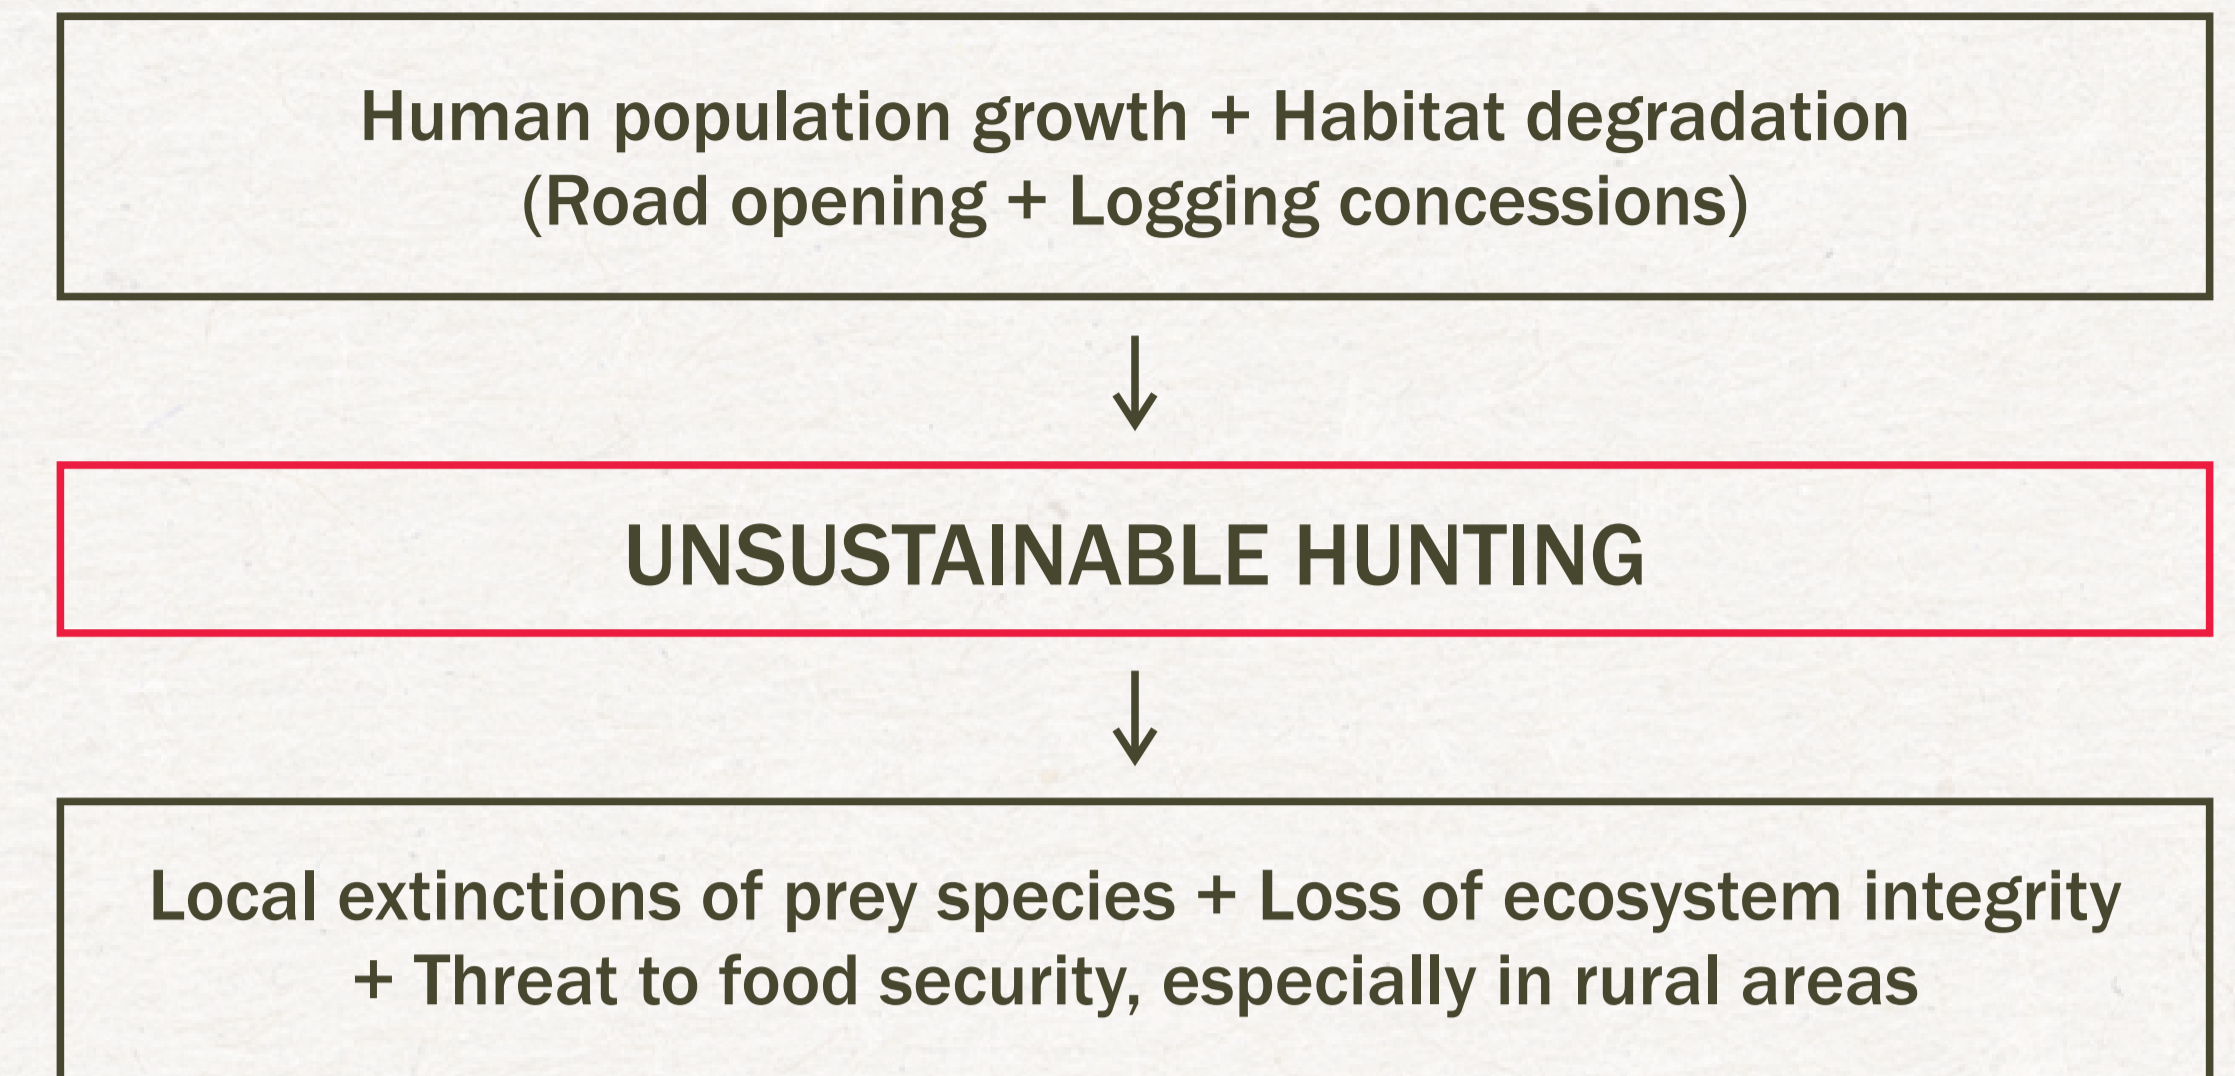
Human population growth + Habitat degradation
(Road opening + Logging concessions)

UNSUSTAINABLE HUNTING

Local extinctions of prey species + Loss of ecosystem integrity
+ Threat to food security, especially in rural areas